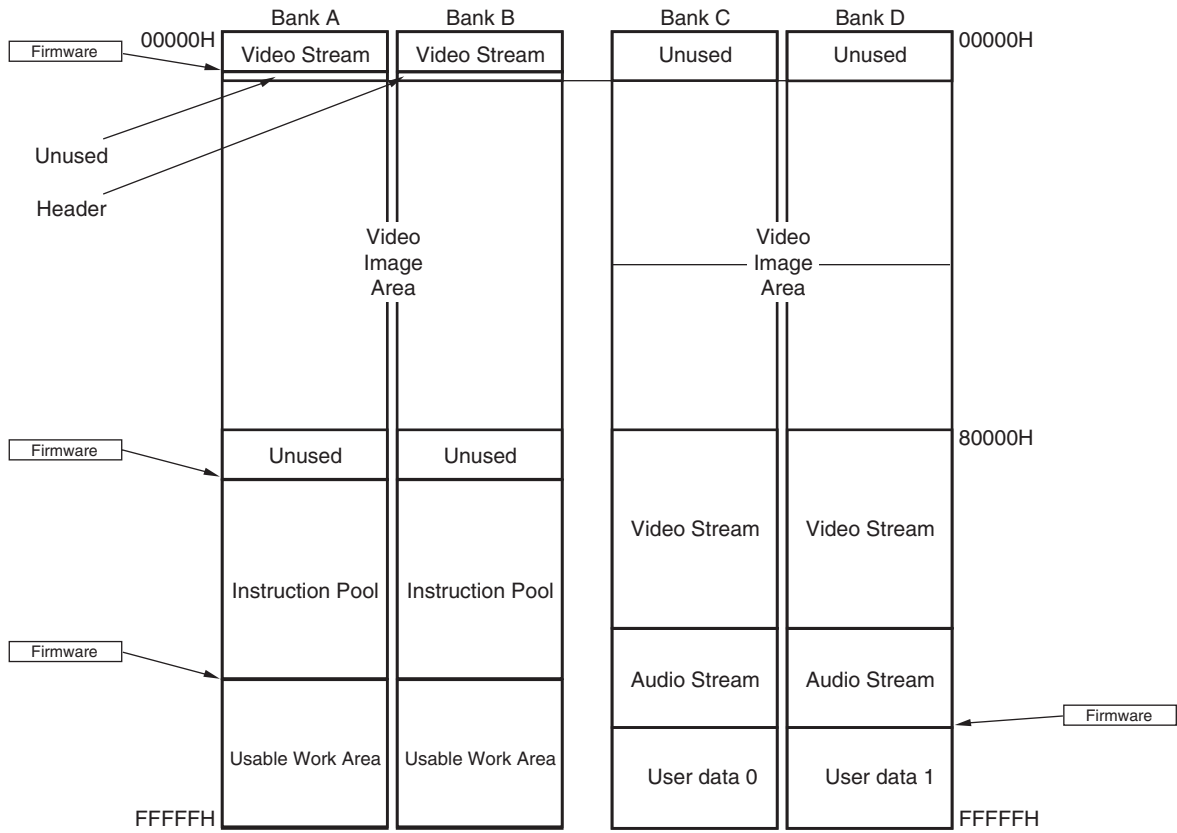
Bank A
Bank B
Bank C
Bank D

Firmware
00000H
Video Stream
Video Stream
Unused
Unused
00000H

Unused

Header

Video Image Area

Video Image Area

Firmware
Unused
Unused
80000H

Video Stream
Video Stream

Instruction Pool
Instruction Pool

Firmware
Audio Stream
Audio Stream

Firmware

Usable Work Area
Usable Work Area
User data 0
User data 1

FFFFFH
FFFFFH